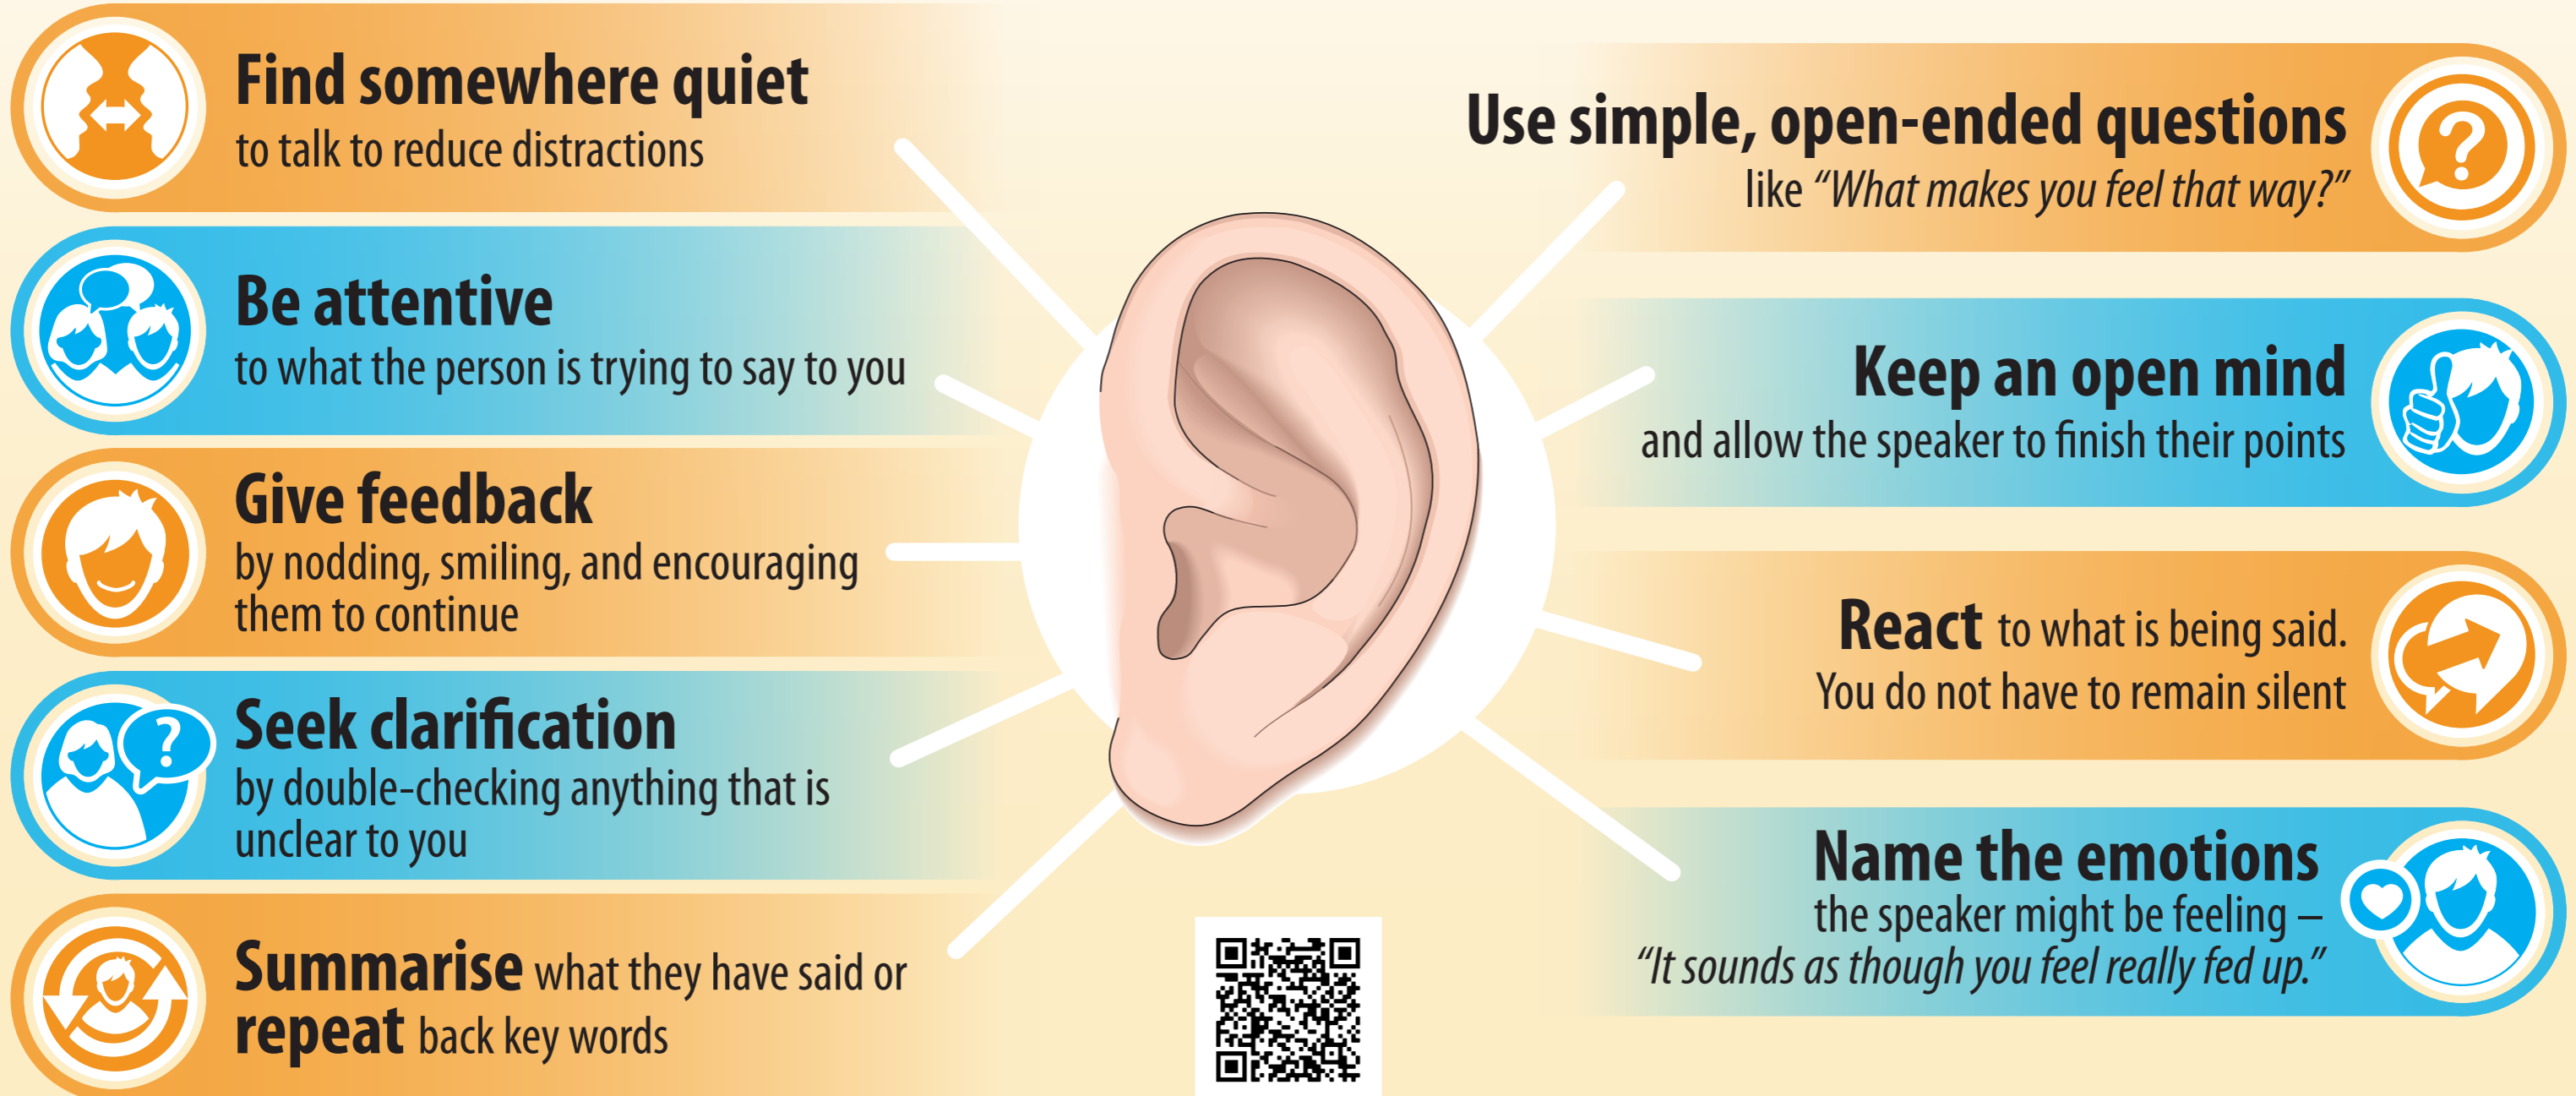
Find somewhere quiet
to talk to reduce distractions

Be attentive
to what the person is trying to say to you

Give feedback
by nodding, smiling, and encouraging them to continue

Seek clarification
by double-checking anything that is unclear to you

Summarise what they have said or repeat back key words

Use simple, open-ended questions
like "What makes you feel that way?"

Keep an open mind
and allow the speaker to finish their points

React to what is being said.
You do not have to remain silent

Name the emotions
the speaker might be feeling – "It sounds as though you feel really fed up."